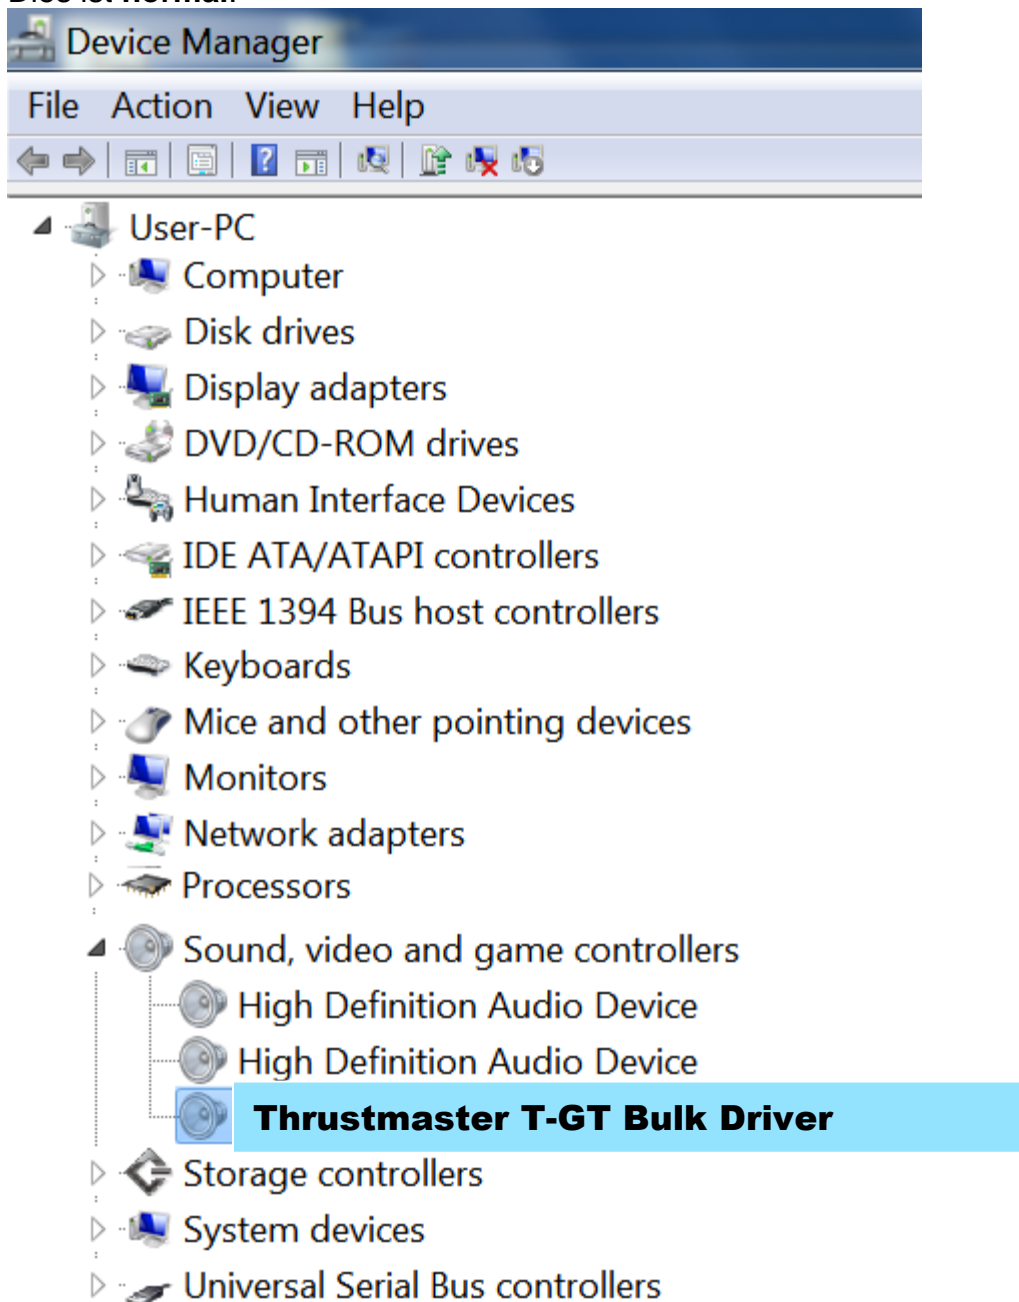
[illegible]

Device Manager

File Action View Help

User-PC
Computer
Disk drives
Display adapters
DVD/CD-ROM drives
Human Interface Devices
IDE ATA/ATAPI controllers
IEEE 1394 Bus host controllers
Keyboards
Mice and other pointing devices
Monitors
Network adapters
Processors
Sound, video and game controllers
High Definition Audio Device
High Definition Audio Device
Thrustmaster T-GT Bulk Driver
Storage controllers
System devices
Universal Serial Bus controllers